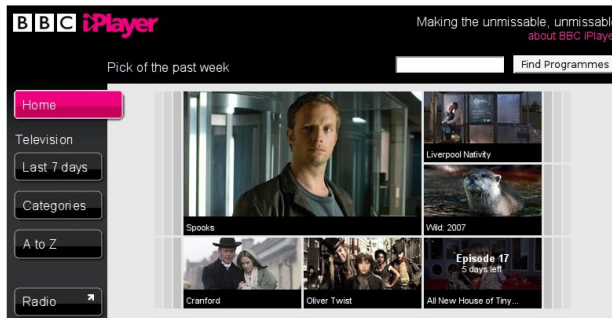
BBC iPlayer

Making the unmissable, unmissable
about BBC iPlaye

Pick of the past week

Find Programmes

Home

Television

Last 7 days

Categories

A to Z

Radio

Spooks

Liverpool Nativity

Wild: 2007

Cranford

Oliver Twist

Episode 17
5 days left

All New House of Tiny...